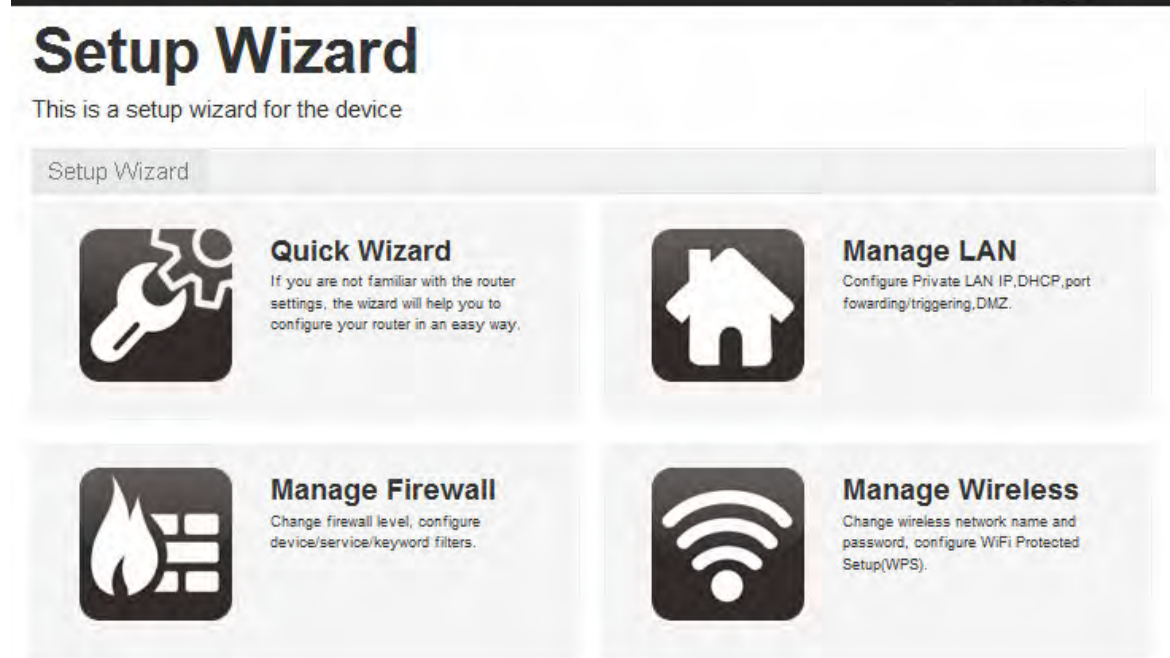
Setup Wizard

This is a setup wizard for the device

Setup Wizard

Quick Wizard
If you are not familiar with the router settings, the wizard will help you to configure your router in an easy way.

Manage LAN
Configure Private LAN IP,DHCP,port fowarding/triggering,DMZ.

Manage Firewall
Change firewall level, configure device/service/keyword filters.

Manage Wireless
Change wireless network name and password, configure WiFi Protected Setup(WPS).